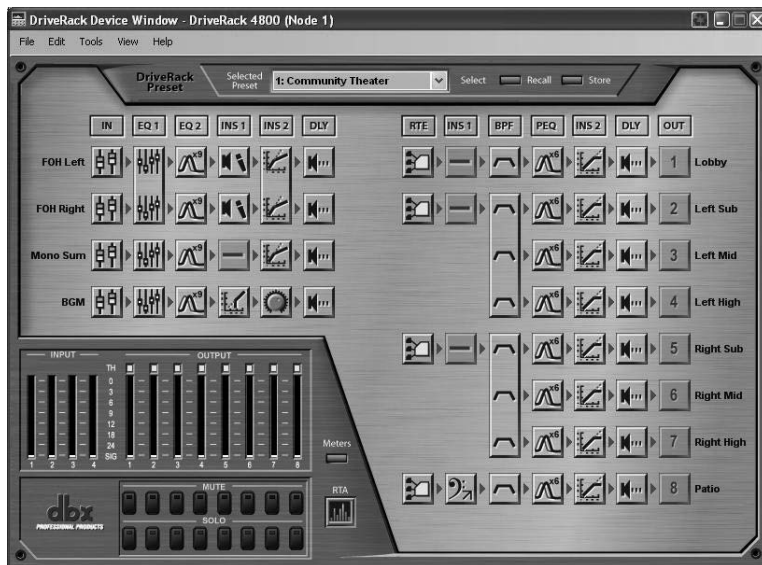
DriveRack Device Window - DriveRack 4800 (Node 1)

File Edit Tools View Help

DriveRack Preset

Selected Preset 1: Community Theater

Select Recall Store

IN EQ 1 EQ 2 INS 1 INS 2 DLY

FOH Left

FOH Right

Mono Sum

BGM

RTE INS 1 BPF PEQ INS 2 DLY OUT

1 Lobby

2 Left Sub

3 Left Mid

4 Left High

5 Right Sub

6 Right Mid

7 Right High

8 Patio

INPUT OUTPUT

TH 0 3 6 9 12 18 24 SIG

1 2 3 4 1 2 3 4 5 6 7 8

Meters

RTA

MUTE

SOLO

dbx PROFESSIONAL PRODUCTS